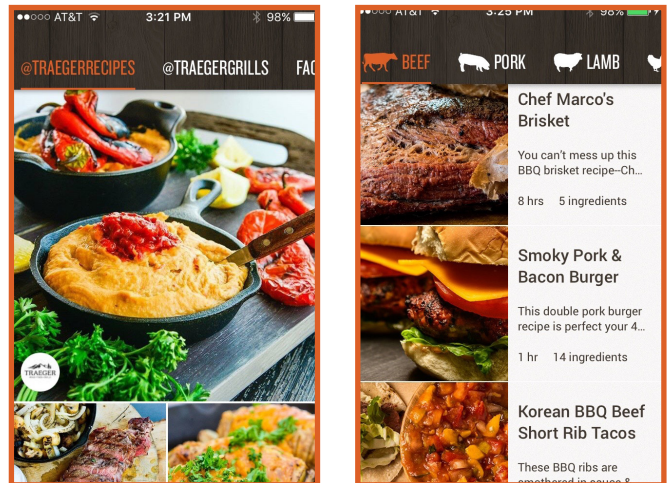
●●○○○ AT&T 3:21 PM 98%

@TRAEGERRECIPES @TRAEGERGRILLS FAC

TRAEGER

●●○○○ AT&T 3:25 PM 98%

BEEF PORK LAMB

Chef Marco's Brisket

You can't mess up this BBQ brisket recipe--Ch...

8 hrs 5 ingredients

Smoky Pork & Bacon Burger

This double pork burger recipe is perfect your 4...

1 hr 14 ingredients

Korean BBQ Beef Short Rib Tacos

These BBQ ribs are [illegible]